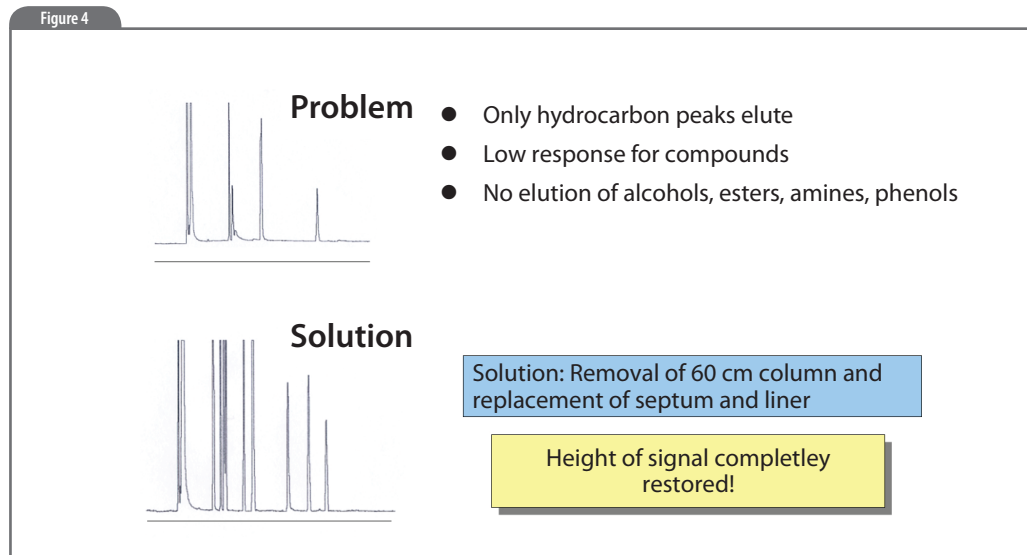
Figure 4

Problem

- Only hydrocarbon peaks elute
- Low response for compounds
- No elution of alcohols, esters, amines, phenols

Solution

Solution: Removal of 60 cm column and replacement of septum and liner

Height of signal completley restored!